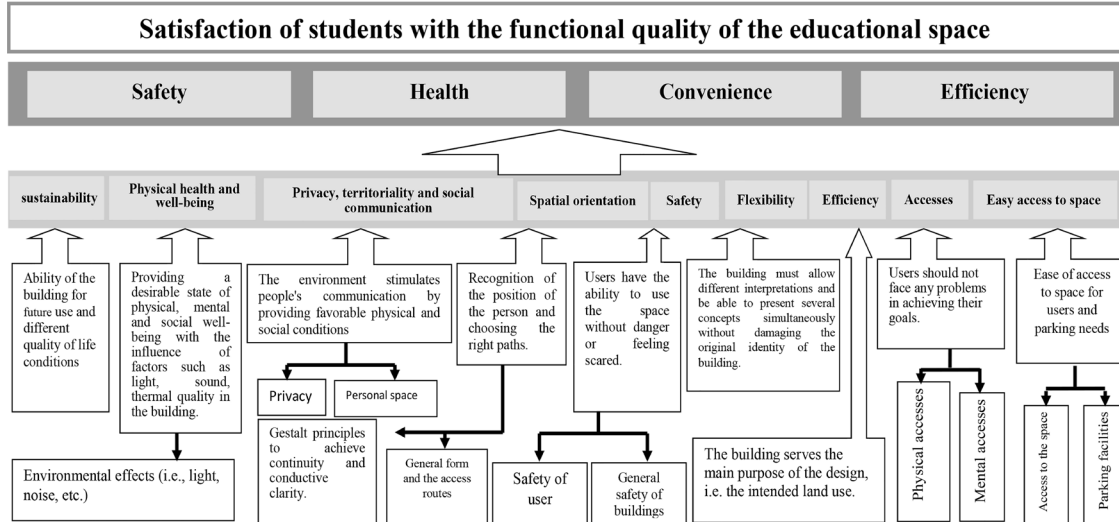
Satisfaction of students with the functional quality of the educational space

Safety

Health

Convenience

Efficiency

sustainability

Physical health and well-being

Privacy, territoriality and social communication

Spatial orientation

Safety

Flexibility

Efficiency

Accesses

Easy access to space

Ability of the building for future use and different quality of life conditions

Providing a desirable state of physical, mental and social well-being with the influence of factors such as light, sound, thermal quality in the building.

Environmental effects (i.e., light, noise, etc.)

The environment stimulates people's communication by providing favorable physical and social conditions

Privacy

Personal space

Gestalt principles to achieve continuity and conductive clarity.

Recognition of the position of the person and choosing the right paths.

General form and the access routes

Users have the ability to use the space without danger or feeling scared.

Safety of user

General safety of buildings

The building must allow different interpretations and be able to present several concepts simultaneously without damaging the original identity of the building.

The building serves the main purpose of the design, i.e. the intended land use.

Users should not face any problems in achieving their goals.

Physical accesses

Mental accesses

Ease of access to space for users and parking needs

Access to the space

Parking facilities